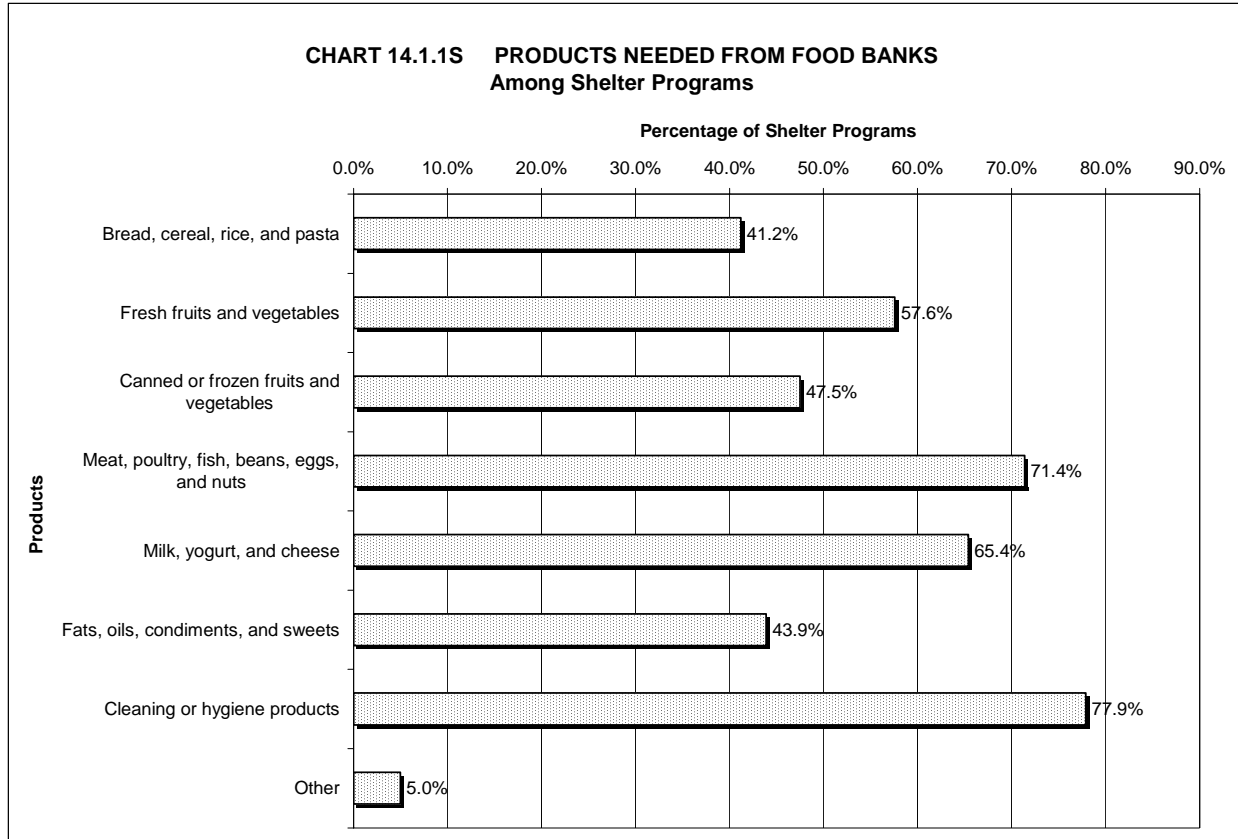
CHART 14.1.1S PRODUCTS NEEDED FROM FOOD BANKS
Among Shelter Programs

Percentage of Shelter Programs

0.0% 10.0% 20.0% 30.0% 40.0% 50.0% 60.0% 70.0% 80.0% 90.0%

Products

Bread, cereal, rice, and pasta 41.2%

Fresh fruits and vegetables 57.6%

Canned or frozen fruits and vegetables 47.5%

Meat, poultry, fish, beans, eggs, and nuts 71.4%

Milk, yogurt, and cheese 65.4%

Fats, oils, condiments, and sweets 43.9%

Cleaning or hygiene products 77.9%

Other 5.0%